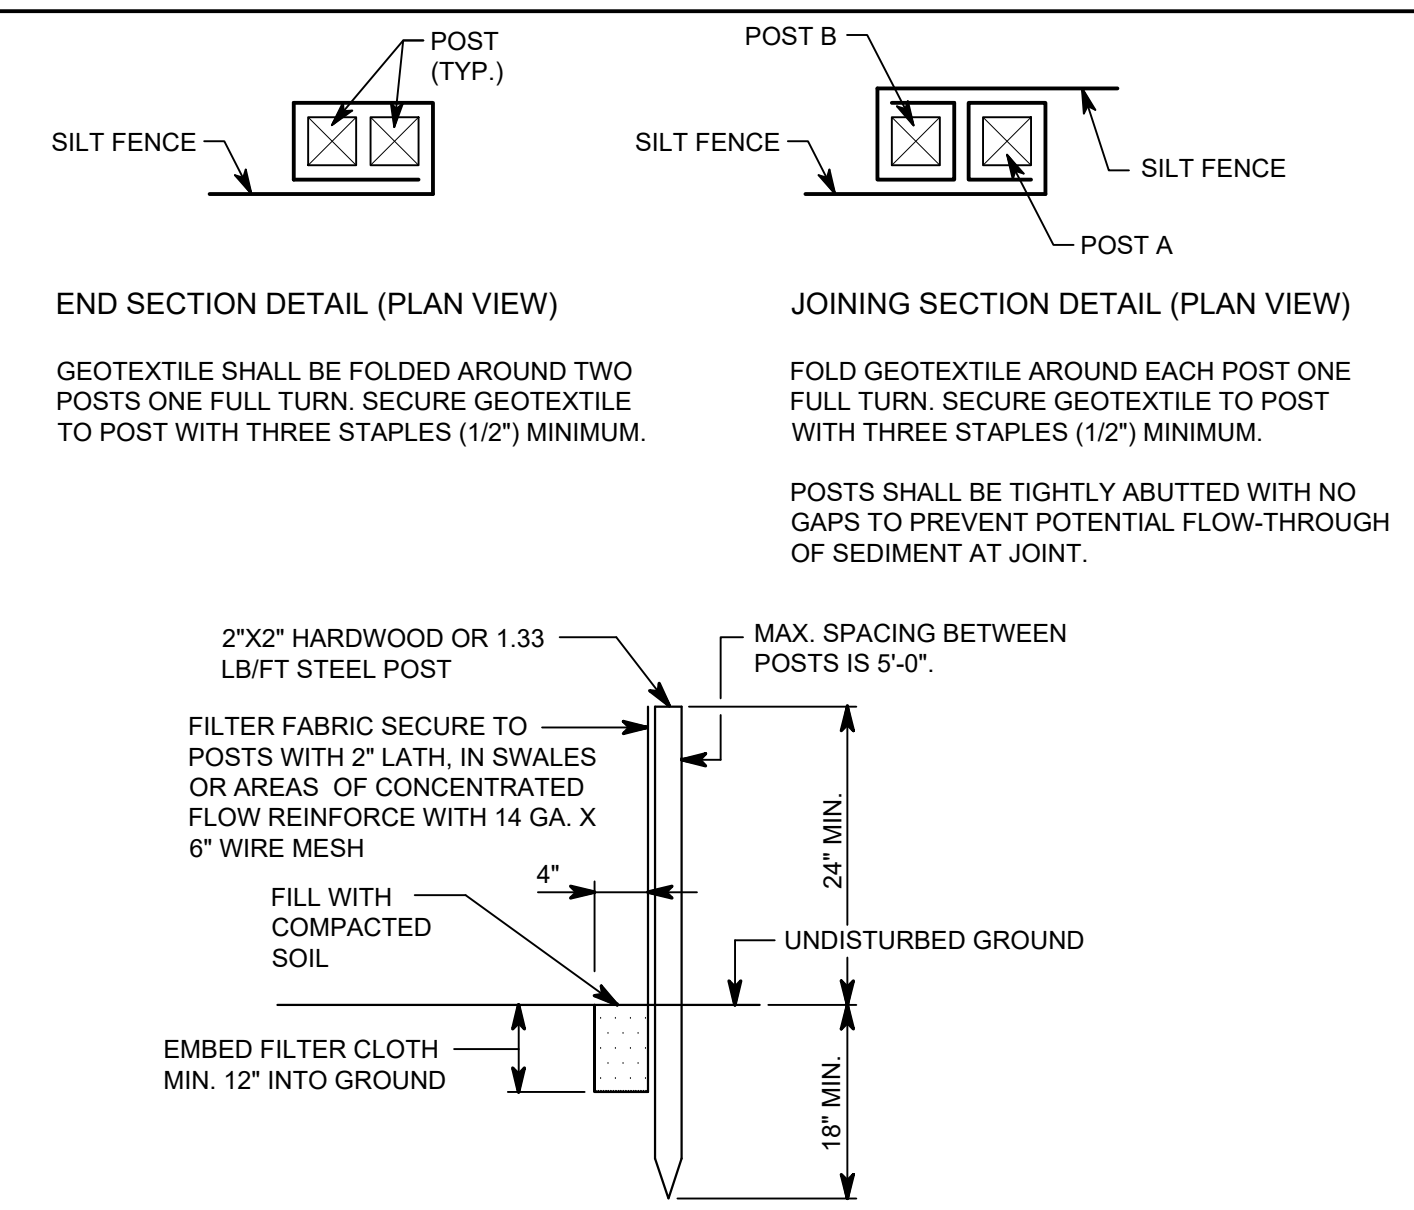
POST (TYP.)

SILT FENCE

POST B

SILT FENCE

SILT FENCE

POST A

END SECTION DETAIL (PLAN VIEW)

GEOTEXTILE SHALL BE FOLDED AROUND TWO POSTS ONE FULL TURN. SECURE GEOTEXTILE TO POST WITH THREE STAPLES (1/2") MINIMUM.

JOINING SECTION DETAIL (PLAN VIEW)

FOLD GEOTEXTILE AROUND EACH POST ONE FULL TURN. SECURE GEOTEXTILE TO POST WITH THREE STAPLES (1/2") MINIMUM.

POSTS SHALL BE TIGHTLY ABUTTED WITH NO GAPS TO PREVENT POTENTIAL FLOW-THROUGH OF SEDIMENT AT JOINT.

2"X2" HARDWOOD OR 1.33 LB/FT STEEL POST

MAX. SPACING BETWEEN POSTS IS 5'-0".

FILTER FABRIC SECURE TO POSTS WITH 2" LATH, IN SWALES OR AREAS OF CONCENTRATED FLOW REINFORCE WITH 14 GA. X 6" WIRE MESH

24" MIN.

4"

FILL WITH COMPACTED SOIL

UNDISTURBED GROUND

EMBED FILTER CLOTH MIN. 12" INTO GROUND

18" MIN.